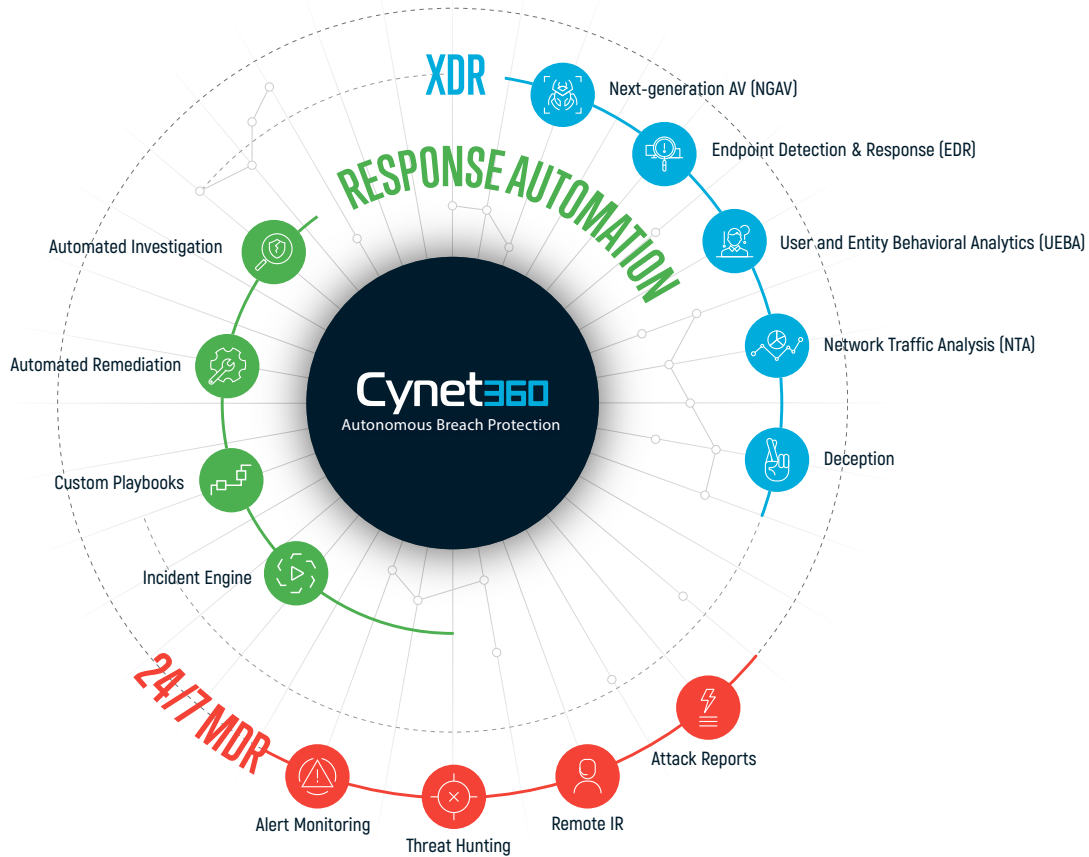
XDR

Next-generation AV (NGAV)

Endpoint Detection & Response (EDR)

User and Entity Behavioral Analytics (UEBA)

Network Traffic Analysis (NTA)

Deception

RESPONSE AUTOMATION

Automated Investigation

Automated Remediation

Custom Playbooks

Incident Engine

Cynet360
Autonomous Breach Protection

24/7 MDR

Alert Monitoring

Threat Hunting

Remote IR

Attack Reports